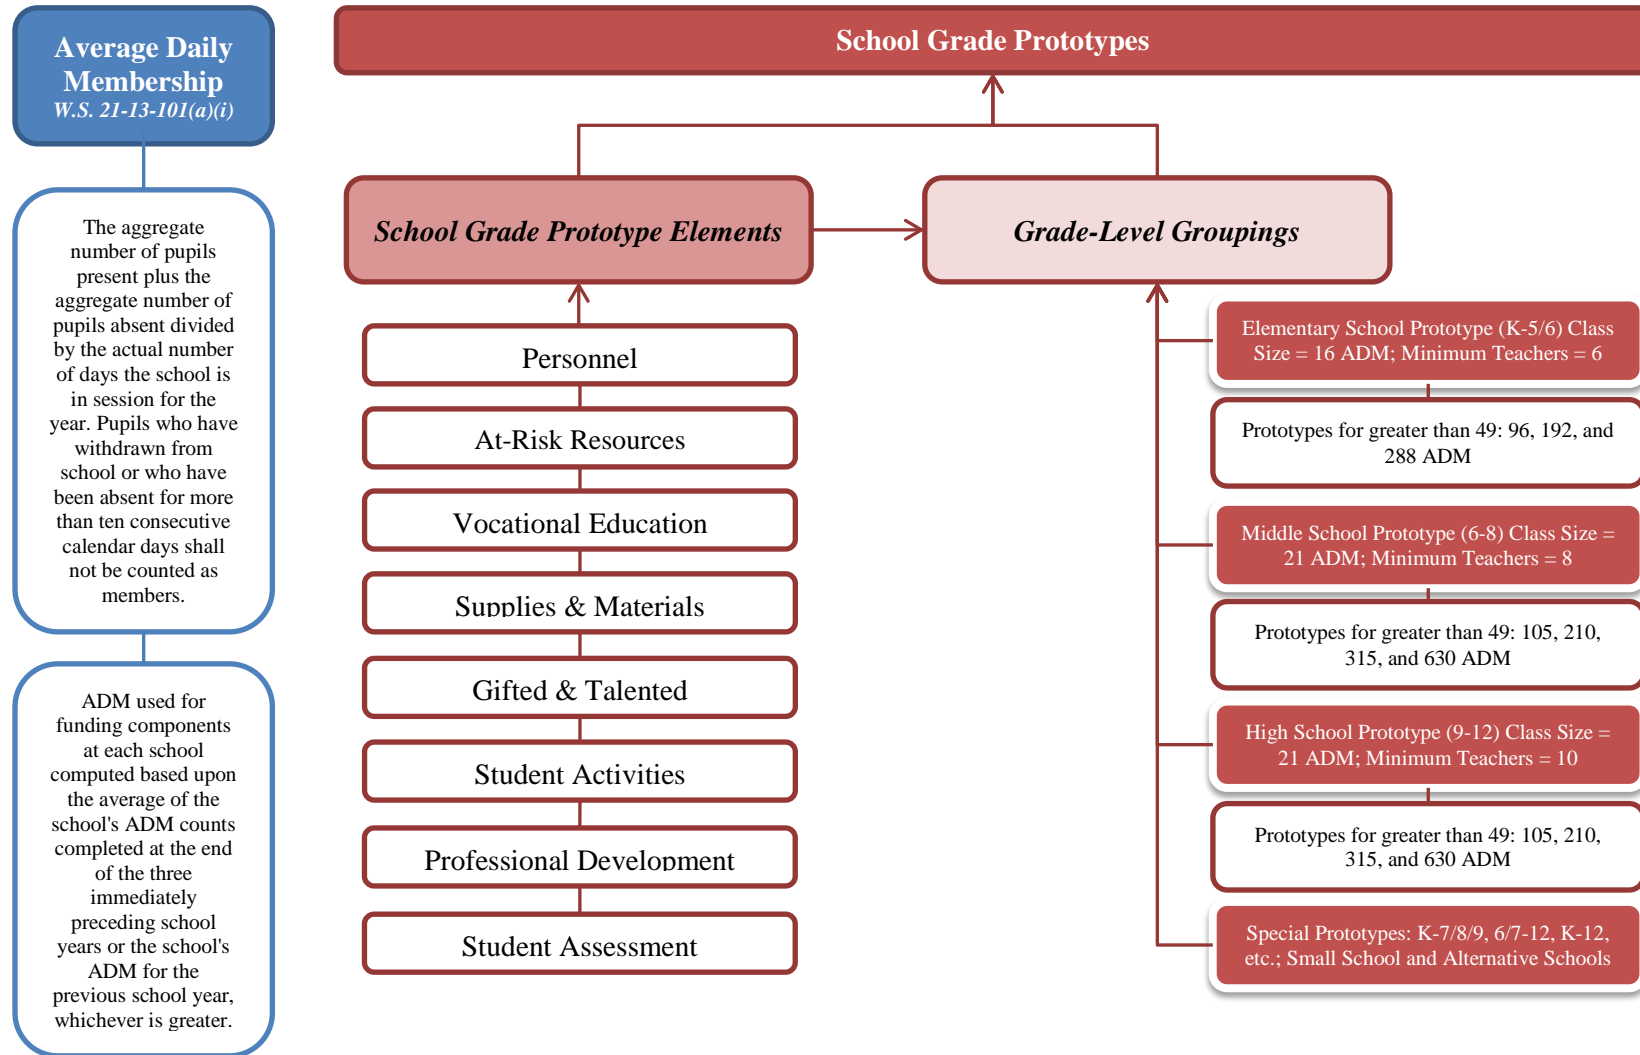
Average Daily Membership
W.S. 21-13-101(a)(i)

The aggregate number of pupils present plus the aggregate number of pupils absent divided by the actual number of days the school is in session for the year. Pupils who have withdrawn from school or who have been absent for more than ten consecutive calendar days shall not be counted as members.

ADM used for funding components at each school computed based upon the average of the school's ADM counts completed at the end of the three immediately preceding school years or the school's ADM for the previous school year, whichever is greater.

School Grade Prototypes

School Grade Prototype Elements

Grade-Level Groupings

Personnel

At-Risk Resources

Vocational Education

Supplies & Materials

Gifted & Talented

Student Activities

Professional Development

Student Assessment

Elementary School Prototype (K-5/6) Class Size = 16 ADM; Minimum Teachers = 6

Prototypes for greater than 49: 96, 192, and 288 ADM

Middle School Prototype (6-8) Class Size = 21 ADM; Minimum Teachers = 8

Prototypes for greater than 49: 105, 210, 315, and 630 ADM

High School Prototype (9-12) Class Size = 21 ADM; Minimum Teachers = 10

Prototypes for greater than 49: 105, 210, 315, and 630 ADM

Special Prototypes: K-7/8/9, 6/7-12, K-12, etc.; Small School and Alternative Schools